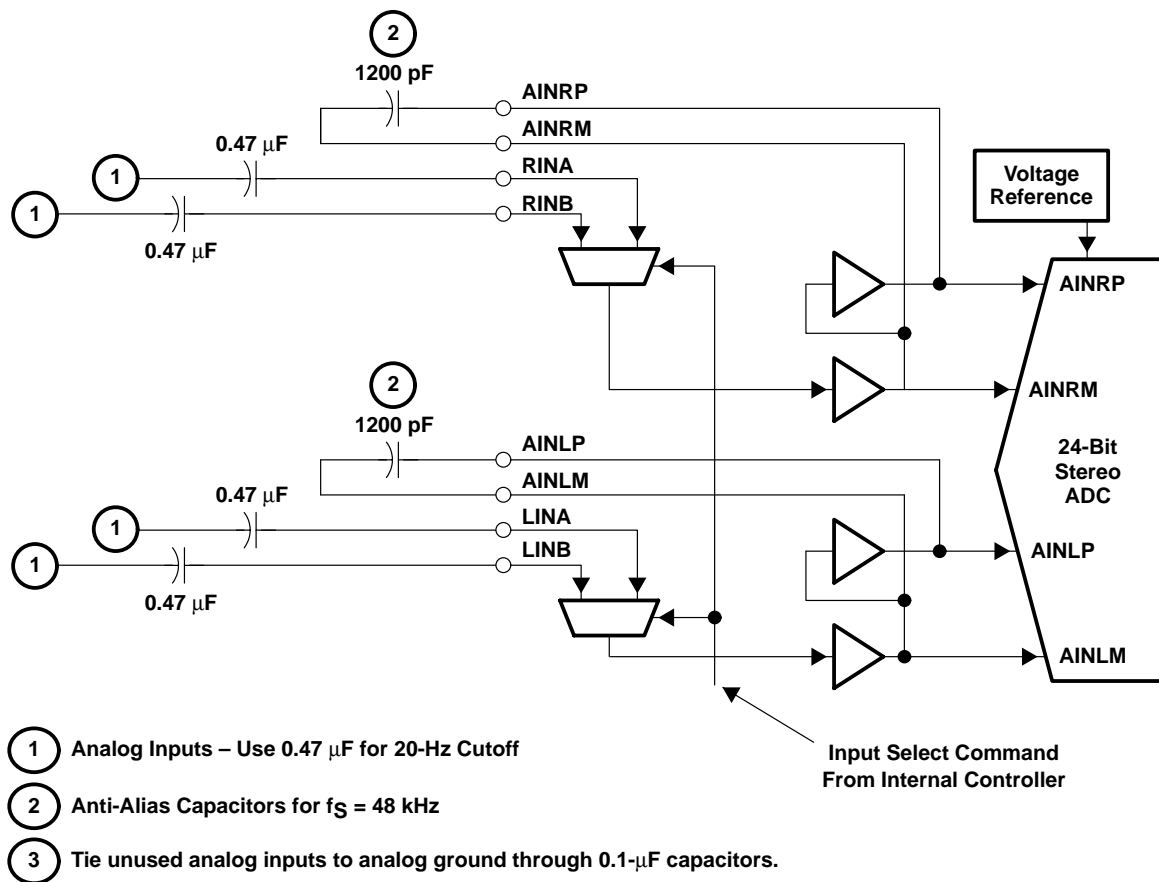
2
1200 pF
AINRP
AINRM
0.47 $\mu$F
1
RINA
1
RINB
0.47 $\mu$F

Voltage Reference

AINRP
AINRM

2
1200 pF
AINLP
AINLM
0.47 $\mu$F
1
LINA
1
LINB
0.47 $\mu$F

24-Bit Stereo ADC

AINLP
AINLM

Input Select Command From Internal Controller

1 Analog Inputs – Use 0.47 $\mu$F for 20-Hz Cutoff

2 Anti-Alias Capacitors for $f_S$ = 48 kHz

3 Tie unused analog inputs to analog ground through 0.1-$\mu$F capacitors.